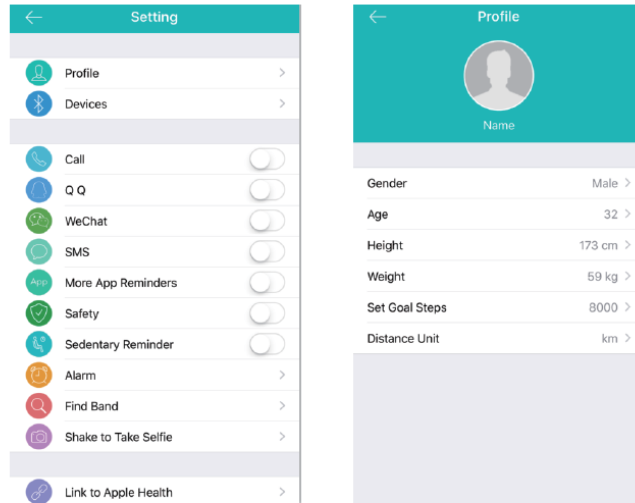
Setting

Profile
Devices

Call
Q Q
WeChat
SMS
App More App Reminders
Safety
Sedentary Reminder
Alarm
Find Band
Shake to Take Selfie

Link to Apple Health

Profile

Name

| | |
|---|---|
| Gender | Male |
| Age | 32 |
| Height | 173 cm |
| Weight | 59 kg |
| Set Goal Steps | 8000 |
| Distance Unit | km |